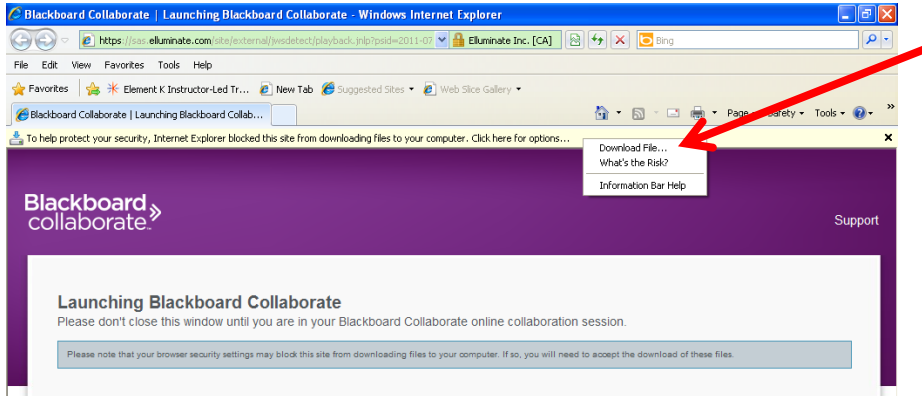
Blackboard Collaborate | Launching Blackboard Collaborate - Windows Internet Explorer

https://sas.elluminate.com/site/external/jwsdetect/playback.jnlp?psid=2011-07 Elluminate Inc. [CA] Bing

File Edit View Favorites Tools Help

Favorites Element K Instructor-Led Tr... New Tab Suggested Sites Web Slice Gallery

Blackboard Collaborate | Launching Blackboard Collab...

Page Safety Tools

To help protect your security, Internet Explorer blocked this site from downloading files to your computer. Click here for options...

Download File...
What's the Risk?
Information Bar Help

Blackboard collaborate.

Support

Launching Blackboard Collaborate

Please don't close this window until you are in your Blackboard Collaborate online collaboration session.

Please note that your browser security settings may block this site from downloading files to your computer. If so, you will need to accept the download of these files.